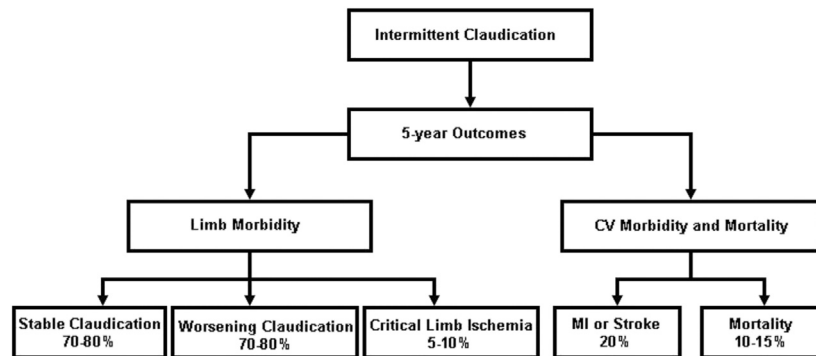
Intermittent Claudication

5-year Outcomes

Limb Morbidity

CV Morbidity and Mortality

Stable Claudication
70-80%

Worsening Claudication
70-80%

Critical Limb Ischemia
5-10%

MI or Stroke
20%

Mortality
10-15%